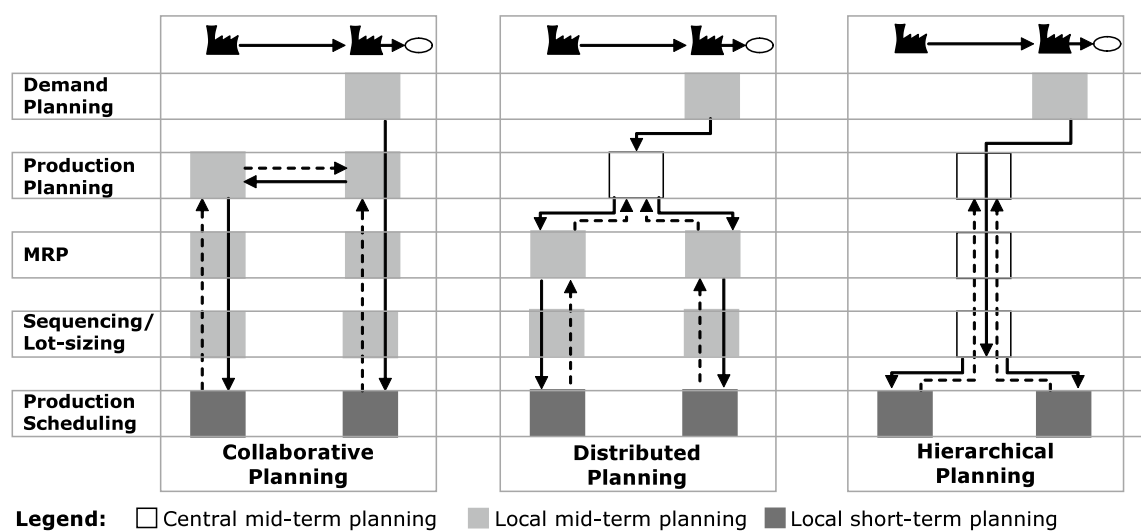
Demand Planning

Production Planning

MRP

Sequencing/ Lot-sizing

Production Scheduling

Collaborative Planning

Distributed Planning

Hierarchical Planning

Legend: Central mid-term planning Local mid-term planning Local short-term planning